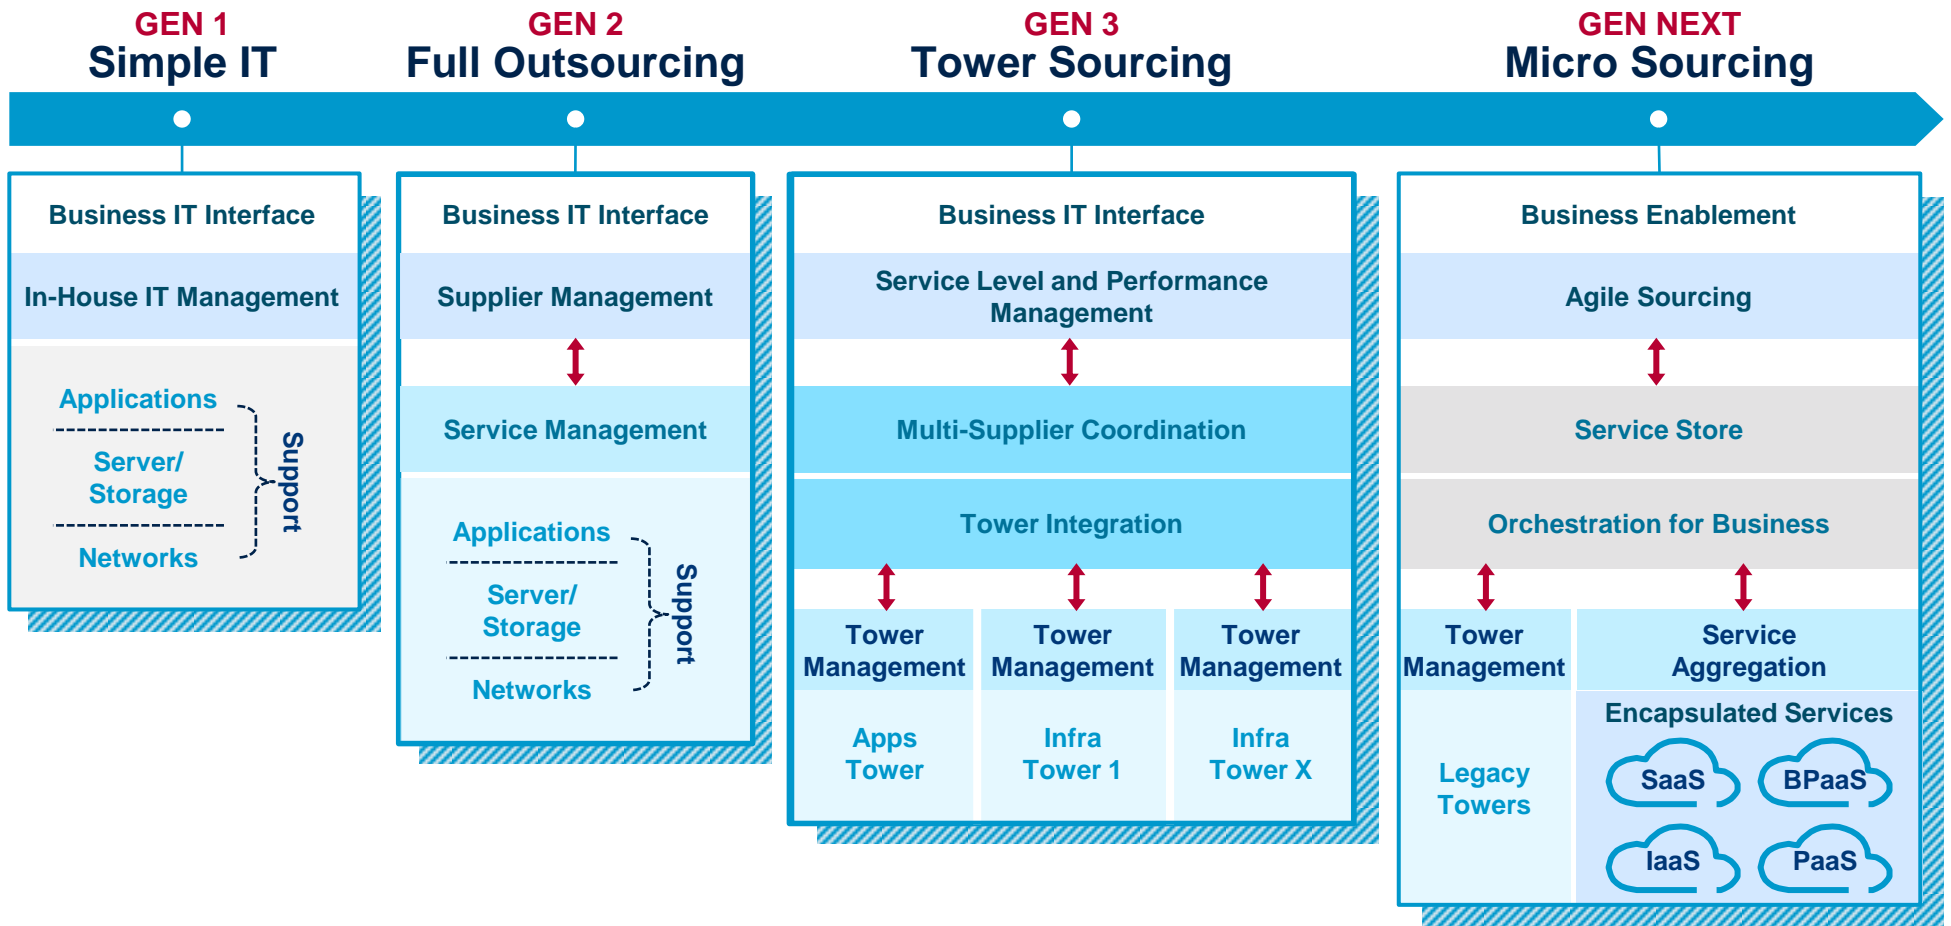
GEN 1
Simple IT

GEN 2
Full Outsourcing

GEN 3
Tower Sourcing

GEN NEXT
Micro Sourcing

Business IT Interface

In-House IT Management

Applications

Server/ Storage

Networks

Support

Business IT Interface

Supplier Management

Service Management

Applications

Server/ Storage

Networks

Support

Business IT Interface

Service Level and Performance Management

Multi-Supplier Coordination

Tower Integration

Tower Management

Tower Management

Tower Management

Apps Tower

Infra Tower 1

Infra Tower X

Business Enablement

Agile Sourcing

Service Store

Orchestration for Business

Tower Management

Service Aggregation

Legacy Towers

Encapsulated Services

SaaS

BPaaS

IaaS

PaaS